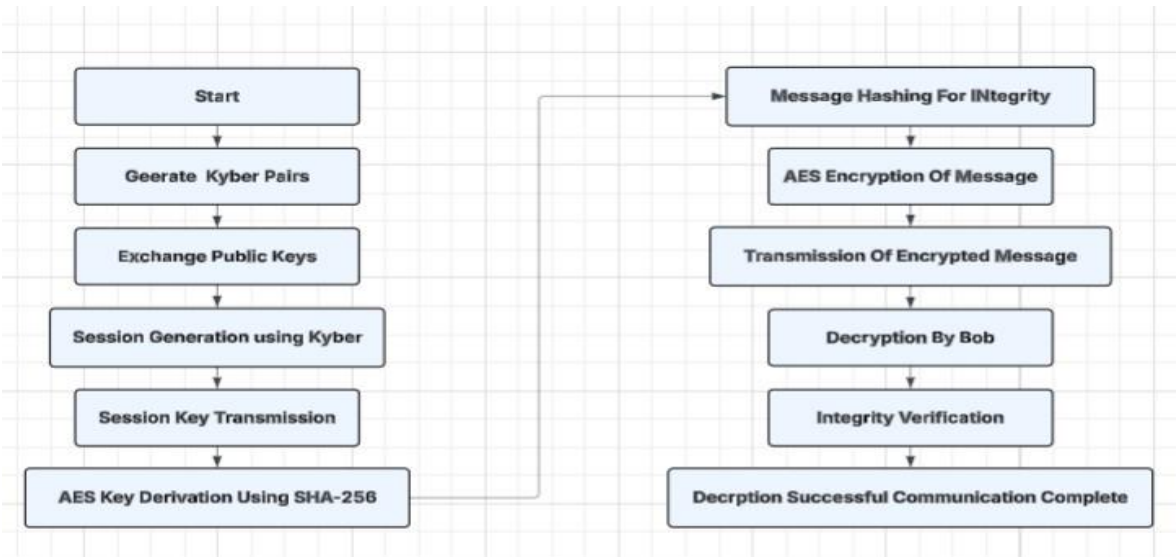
Start

Geerate Kyber Pairs

Exchange Public Keys

Session Generation using Kyber

Session Key Transmission

AES Key Derivation Using SHA-256

Message Hashing For INtegrity

AES Encryption Of Message

Transmission Of Encrypted Message

Decryption By Bob

Integrity Verification

Decrption Successful Communication Complete